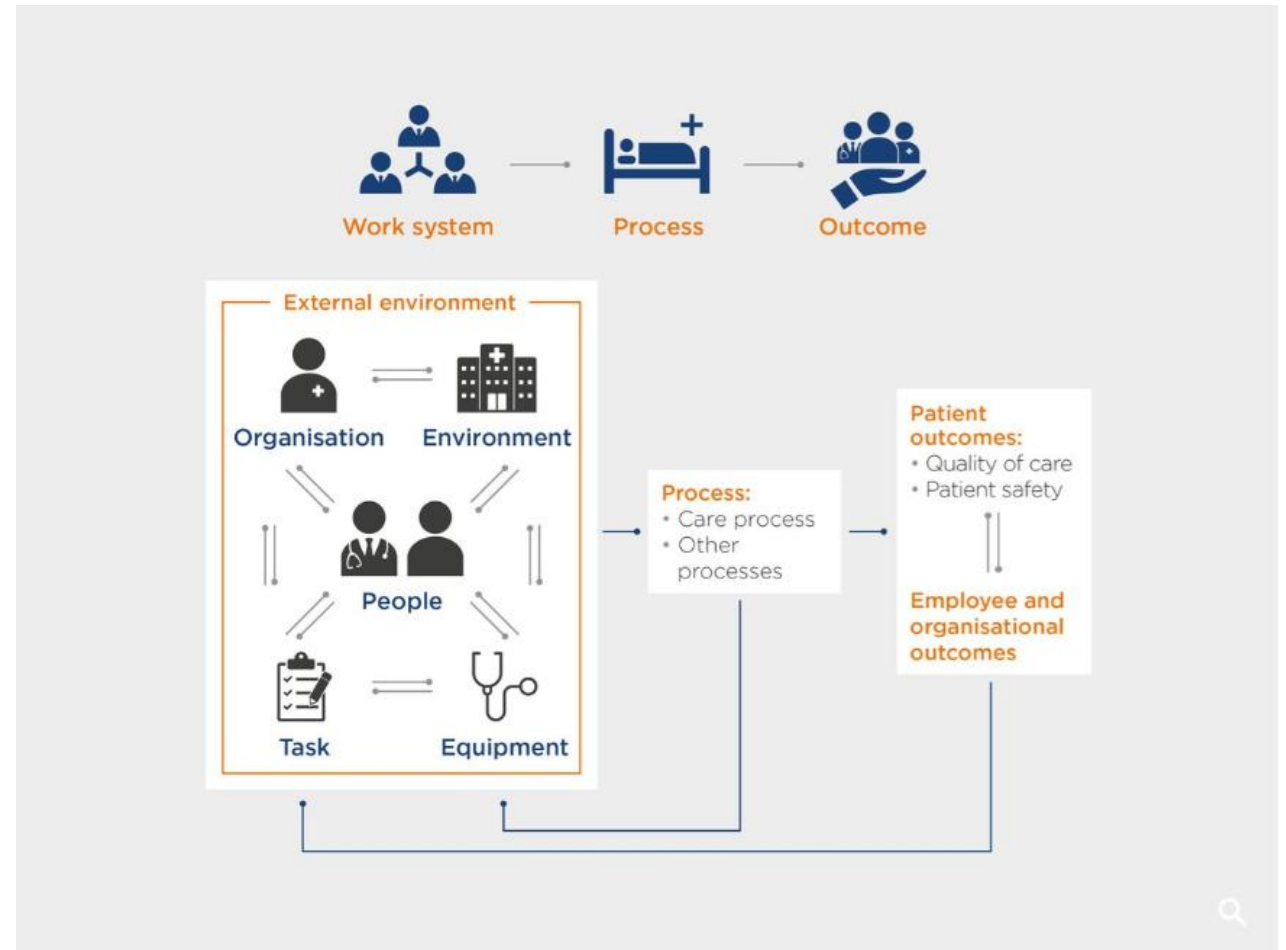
Work system
Process
Outcome

External environment

Organisation
Environment
People
Task
Equipment

Process:
• Care process
• Other processes

Patient outcomes:
• Quality of care
• Patient safety

Employee and organisational outcomes